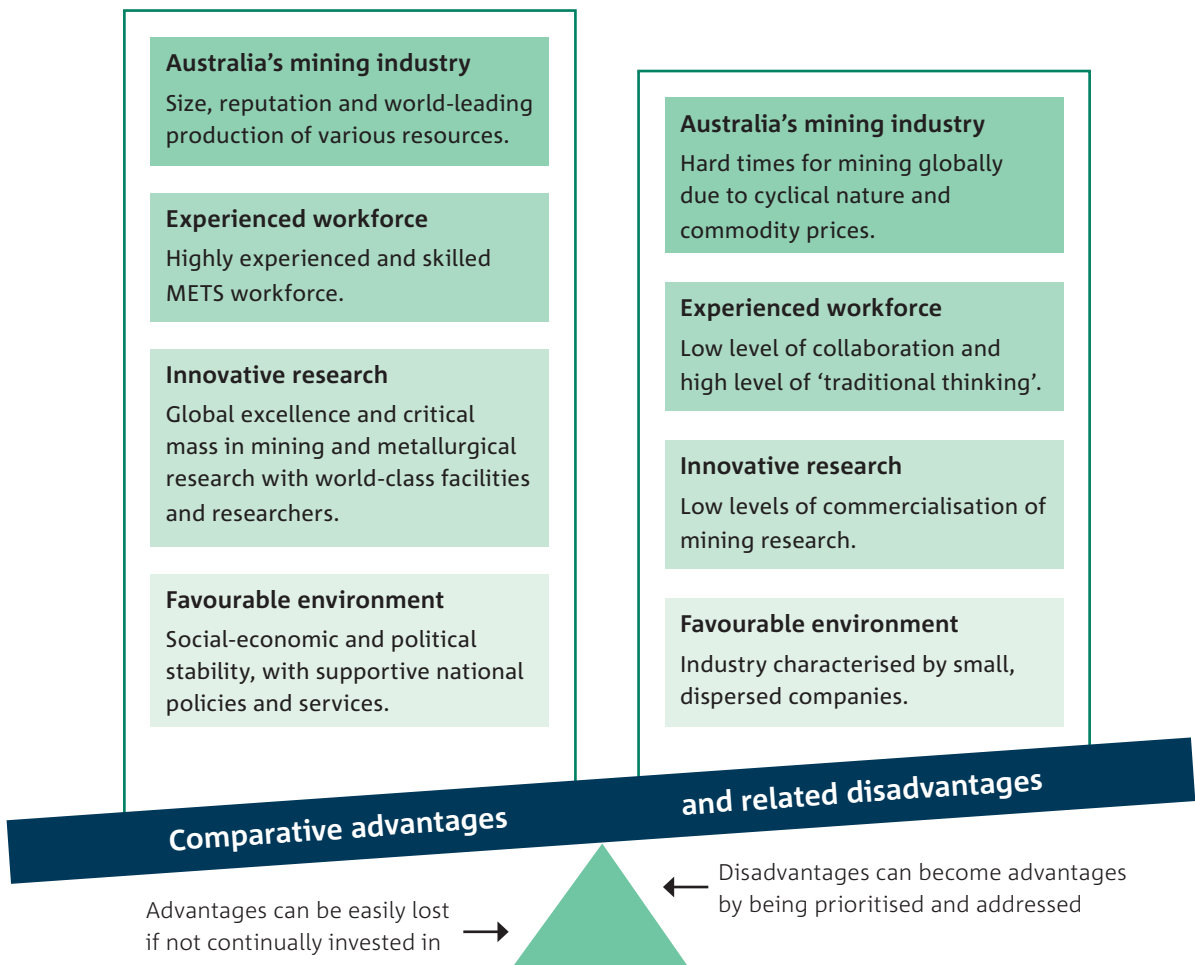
**Australia's mining industry**
Size, reputation and world-leading production of various resources.

**Experienced workforce**
Highly experienced and skilled METS workforce.

**Innovative research**
Global excellence and critical mass in mining and metallurgical research with world-class facilities and researchers.

**Favourable environment**
Social-economic and political stability, with supportive national policies and services.

**Australia's mining industry**
Hard times for mining globally due to cyclical nature and commodity prices.

**Experienced workforce**
Low level of collaboration and high level of 'traditional thinking'.

**Innovative research**
Low levels of commercialisation of mining research.

**Favourable environment**
Industry characterised by small, dispersed companies.

Comparative advantages and related disadvantages

Advantages can be easily lost if not continually invested in

Disadvantages can become advantages by being prioritised and addressed